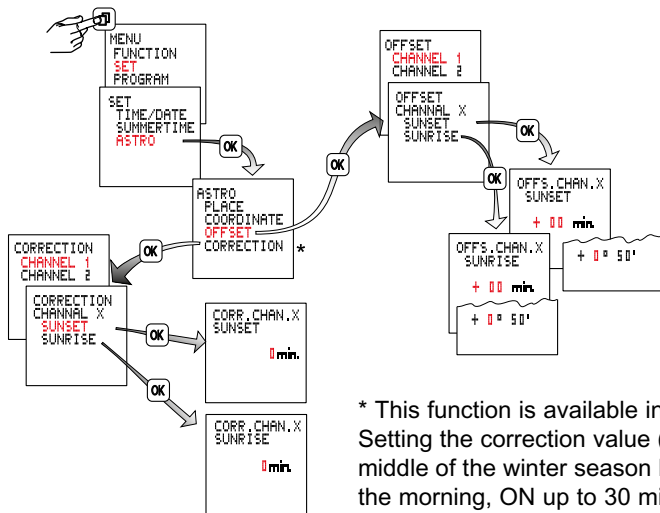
MENU
FUNCTION
SET
PROGRAM

SET
TIME/DATE
SUMMERTIME
ASTRO

OK

ASTRO
PLACE
COORDINATE
OFFSET
CORRECTION

*

OK

OFFSET
CHANNEL 1
CHANNEL 2

OFFSET
CHANNAL X
SUNSET
SUNRISE

OK

OFFS.CHAN.X
SUNSET
+ 00 min.

+ 0° 50'

OK

OFFS.CHAN.X
SUNRISE
+ 00 min.

+ 0° 50'

OK

CORRECTION
CHANNEL 1
CHANNEL 2

CORRECTION
CHANNAL X
SUNSET
SUNRISE

OK

CORR.CHAN.X
SUNSET
0 min.

OK

CORR.CHAN.X
SUNRISE
0 min.

* This function is available in
Setting the correction value
middle of the winter season
the morning, ON up to 30 mi